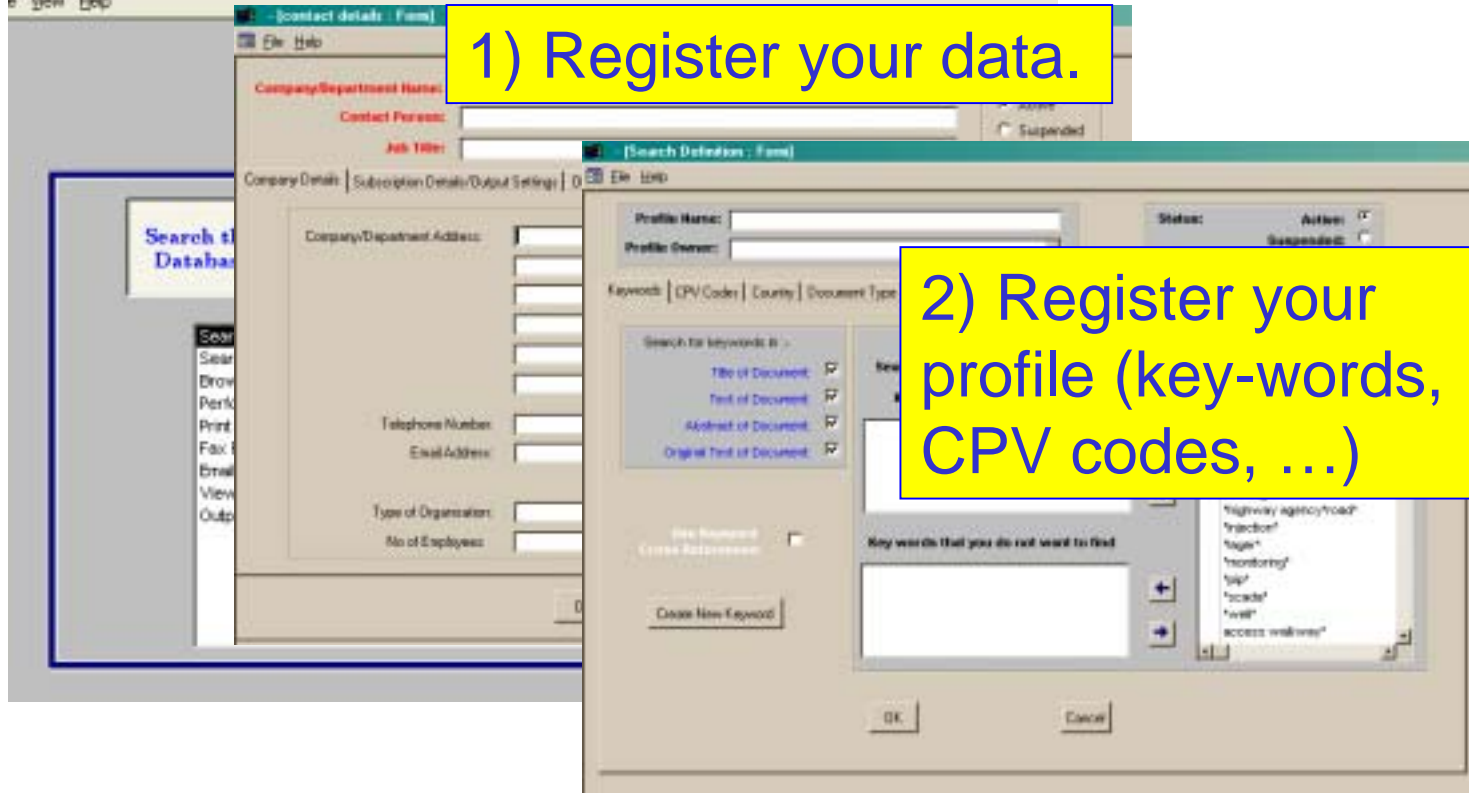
e View Help

- [contact details : Form]
File Help

1) Register your data.

Company/Department Name:
Contact Person:
Job Title:
Active
Suspended

Company Details | Subscription Details/Output Settings | O

Company/Department Address:
Telephone Number:
Email Address:
Type of Organisation:
No of Employees:

Search th Databas

Sear
Sear
Brow
Perfo
Print
Fax
Email
View
Outp

- [Search Definition : Form]
File Help

Profile Name:
Profile Owner:
Status:
Active:
Suspended:

Keywords | CPV Codes | Country | Document Type

2) Register your profile (key-words, CPV codes, …)

Search for keywords in ...
Title of Document
Text of Document
Abstract of Document
Original Text of Document

Use Keyword Cross Referencing

Create New Keyword

Key words that you do not want to find

"highway agency*road*
"injection*
"lager*
"monitoring*
"pip*
"scada*
"well*
access walkway*

OK
Cancel